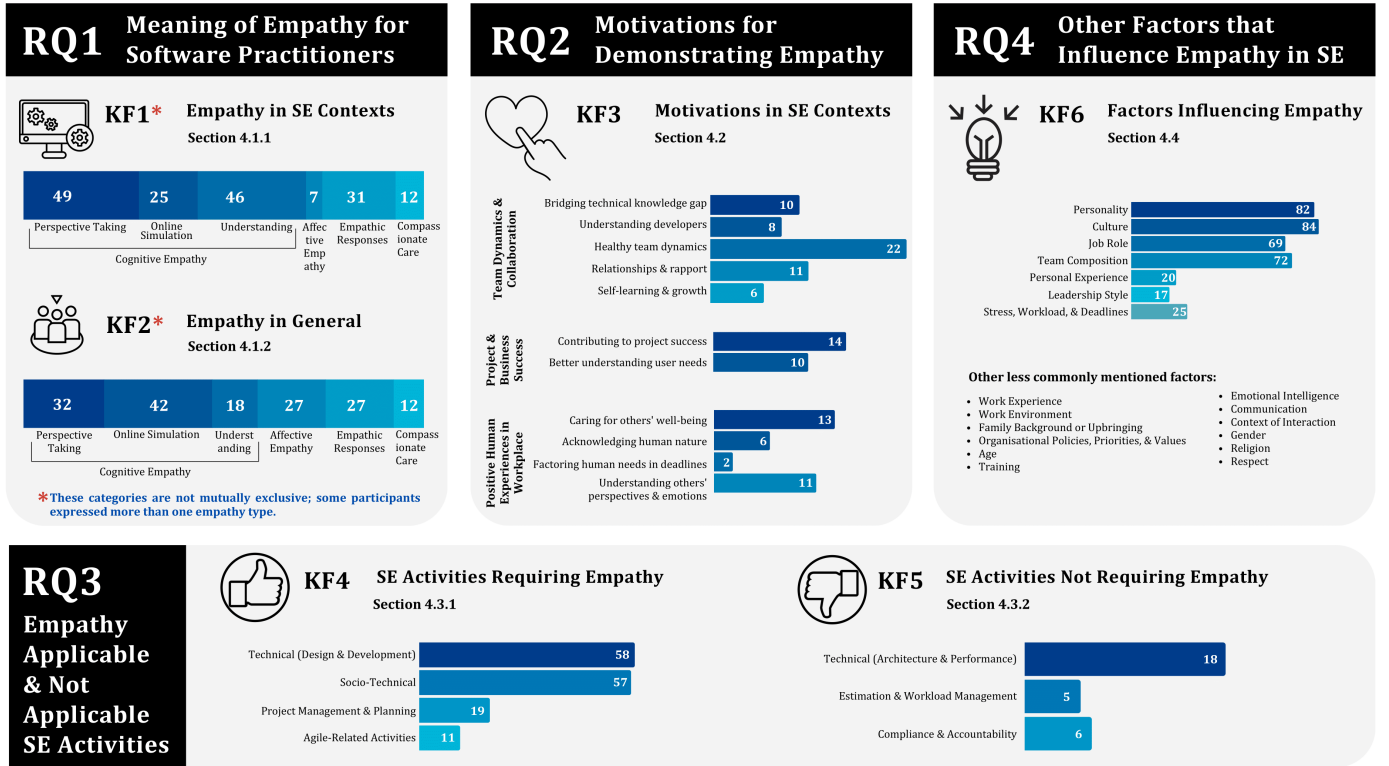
RQ1 Meaning of Empathy for Software Practitioners

KF1* Empathy in SE Contexts
Section 4.1.1

49 25 46 7 31 12
Perspective Taking
Online Simulation
Understanding
Affective Empathy
Empathic Responses
Compassionate Care
Cognitive Empathy

KF2* Empathy in General
Section 4.1.2

32 42 18 27 27 12
Perspective Taking
Online Simulation
Understanding
Affective Empathy
Empathic Responses
Compassionate Care
Cognitive Empathy

*These categories are not mutually exclusive; some participants expressed more than one empathy type.

RQ2 Motivations for Demonstrating Empathy

KF3 Motivations in SE Contexts
Section 4.2

Team Dynamics & Collaboration
Bridging technical knowledge gap 10
Understanding developers 8
Healthy team dynamics 22
Relationships & rapport 11
Self-learning & growth 6

Project & Business Success
Contributing to project success 14
Better understanding user needs 10

Positive Human Experiences in Workplace
Caring for others' well-being 13
Acknowledging human nature 6
Factoring human needs in deadlines 2
Understanding others' perspectives & emotions 11

RQ4 Other Factors that Influence Empathy in SE

KF6 Factors Influencing Empathy
Section 4.4

Personality 82
Culture 84
Job Role 69
Team Composition 72
Personal Experience 20
Leadership Style 17
Stress, Workload, & Deadlines 25

Other less commonly mentioned factors:
• Work Experience
• Work Environment
• Family Background or Upbringing
• Organisational Policies, Priorities, & Values
• Age
• Training
• Emotional Intelligence
• Communication
• Context of Interaction
• Gender
• Religion
• Respect

RQ3 Empathy Applicable & Not Applicable SE Activities

KF4 SE Activities Requiring Empathy
Section 4.3.1

Technical (Design & Development) 58
Socio-Technical 57
Project Management & Planning 19
Agile-Related Activities 11

KF5 SE Activities Not Requiring Empathy
Section 4.3.2

Technical (Architecture & Performance) 18
Estimation & Workload Management 5
Compliance & Accountability 6